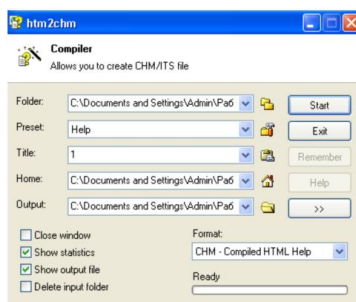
htm2chm

Compiler
Allows you to create CHM/ITS file

Folder: C:\Documents and Settings\Admin\Раб
Preset: Help
Title: 1
Home: C:\Documents and Settings\Admin\Раб
Output: C:\Documents and Settings\Admin\Раб

Start
Exit
Remember
Help
>>

Close window
Show statistics
Show output file
Delete input folder

Format:
CHM - Compiled HTML Help

Ready